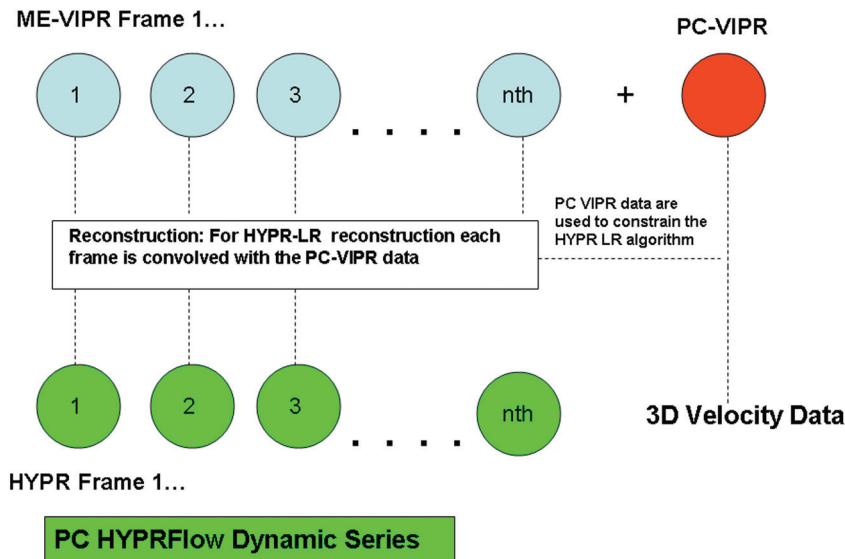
ME-VIPR Frame 1…

PC-VIPR

1

2

3

. . . .

nth

+

PC VIPR data are used to constrain the HYPR LR algorithm

Reconstruction: For HYPR-LR reconstruction each frame is convolved with the PC-VIPR data

1

2

3

. . . .

nth

3D Velocity Data

HYPR Frame 1…

PC HYPRFlow Dynamic Series